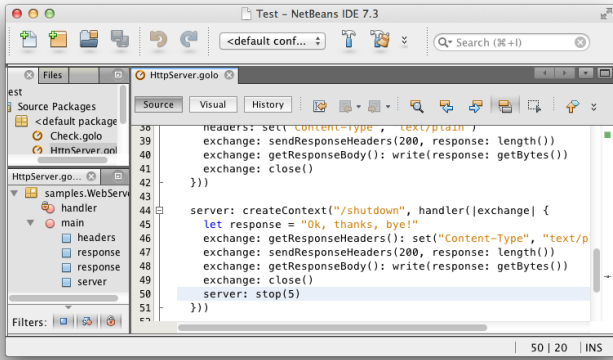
Test – NetBeans IDE 7.3

<default conf...

Search (⌘+I)

Files

est

Source Packages

<default package

Check.golo

HttpServer.golo

HttpServer.go...

samples.WebServ

handler

main

headers

response

response

server

Filters:

HttpServer.golo

Source

Visual

History

38 headers: set("Content-Type", "text/plain")
39 exchange: sendResponseHeaders(200, response: length())
40 exchange: getResponseBody(): write(response: getBytes())
41 exchange: close()
42 }))
43
44 server: createContext("/shutdown", handler(|exchange| {
45 let response = "Ok, thanks, bye!"
46 exchange: getResponseHeaders(): set("Content-Type", "text/p
47 exchange: sendResponseHeaders(200, response: length())
48 exchange: getResponseBody(): write(response: getBytes())
49 exchange: close()
50 server: stop(5)
51 }))

50 | 20 | INS